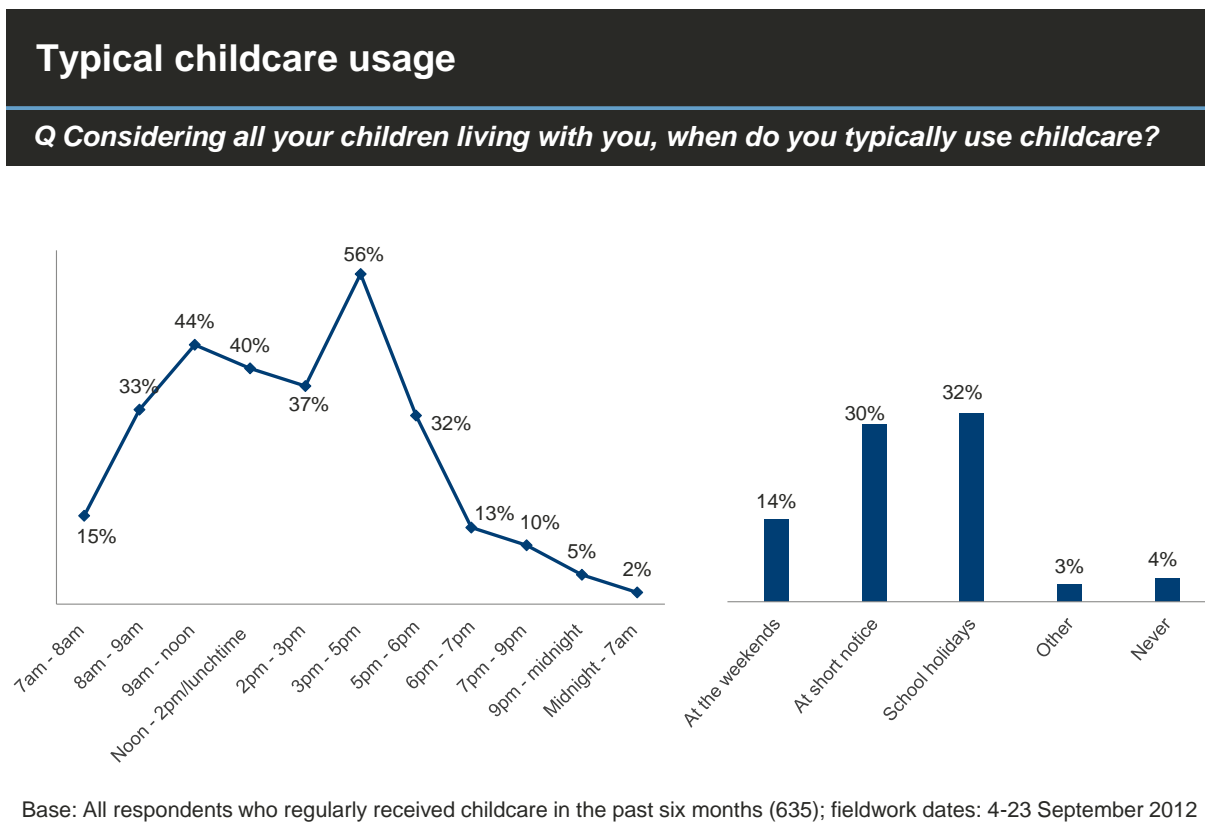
Typical childcare usage

Q Considering all your children living with you, when do you typically use childcare?

56%
44%
40%
33%
37%
32%
15%
13%
10%
5%
2%

7am - 8am
8am - 9am
9am - noon
Noon - 2pm/lunchtime
2pm - 3pm
3pm - 5pm
5pm - 6pm
6pm - 7pm
7pm - 9pm
9pm - midnight
Midnight - 7am

14%
30%
32%
3%
4%

At the weekends
At short notice
School holidays
Other
Never

Base: All respondents who regularly received childcare in the past six months (635); fieldwork dates: 4-23 September 2012